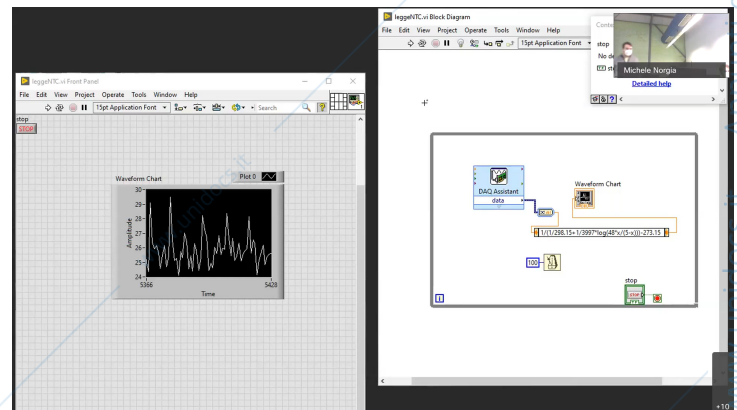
leggeNTC.vi Front Panel
File Edit View Project Operate Tools Window Help
15pt Application Font
Search
stop
STOP
Waveform Chart
Plot 0
30
29
28
27
26
25
24
Amplitude
5366
5428
Time

leggeNTC.vi Block Diagram
File Edit View Project Operate Tools Window Help
15pt Application Font
Conte
stop
No de
st
Michele Norgia
Detailed help
DAQ Assistant
data
Waveform Chart
1/(1/298.15+1/3997*log(48*x/(5-x)))-273.15
100
stop
STOP
i
+10